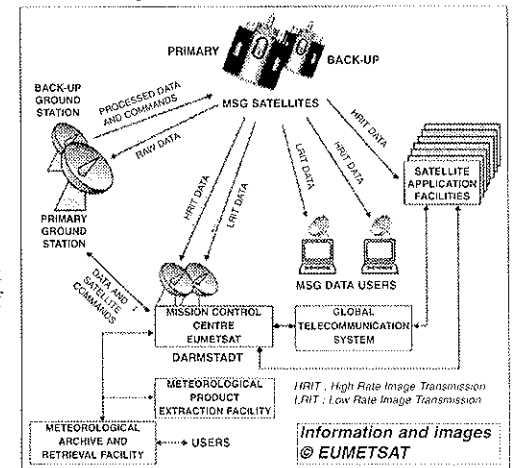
PRIMARY

BACK-UP

MSG SATELLITES

BACK-UP GROUND STATION

PROCESSED DATA AND COMMANDS

RAW DATA

PRIMARY GROUND STATION

HRIT DATA

LRIT DATA

LRIT DATA

HRIT DATA

HRIT DATA

SATELLITE APPLICATION FACILITIES

MSG DATA USERS

DATA AND SATELLITE COMMANDS

MISSION CONTROL CENTRE EUMETSAT

DARMSTADT

GLOBAL TELECOMMUNICATION SYSTEM

METEOROLOGICAL PRODUCT EXTRACTION FACILITY

HRIT : High Rate Image Transmission
LRIT : Low Rate Image Transmission

METEOROLOGICAL ARCHIVE AND RETRIEVAL FACILITY

USERS

Information and images © EUMETSAT